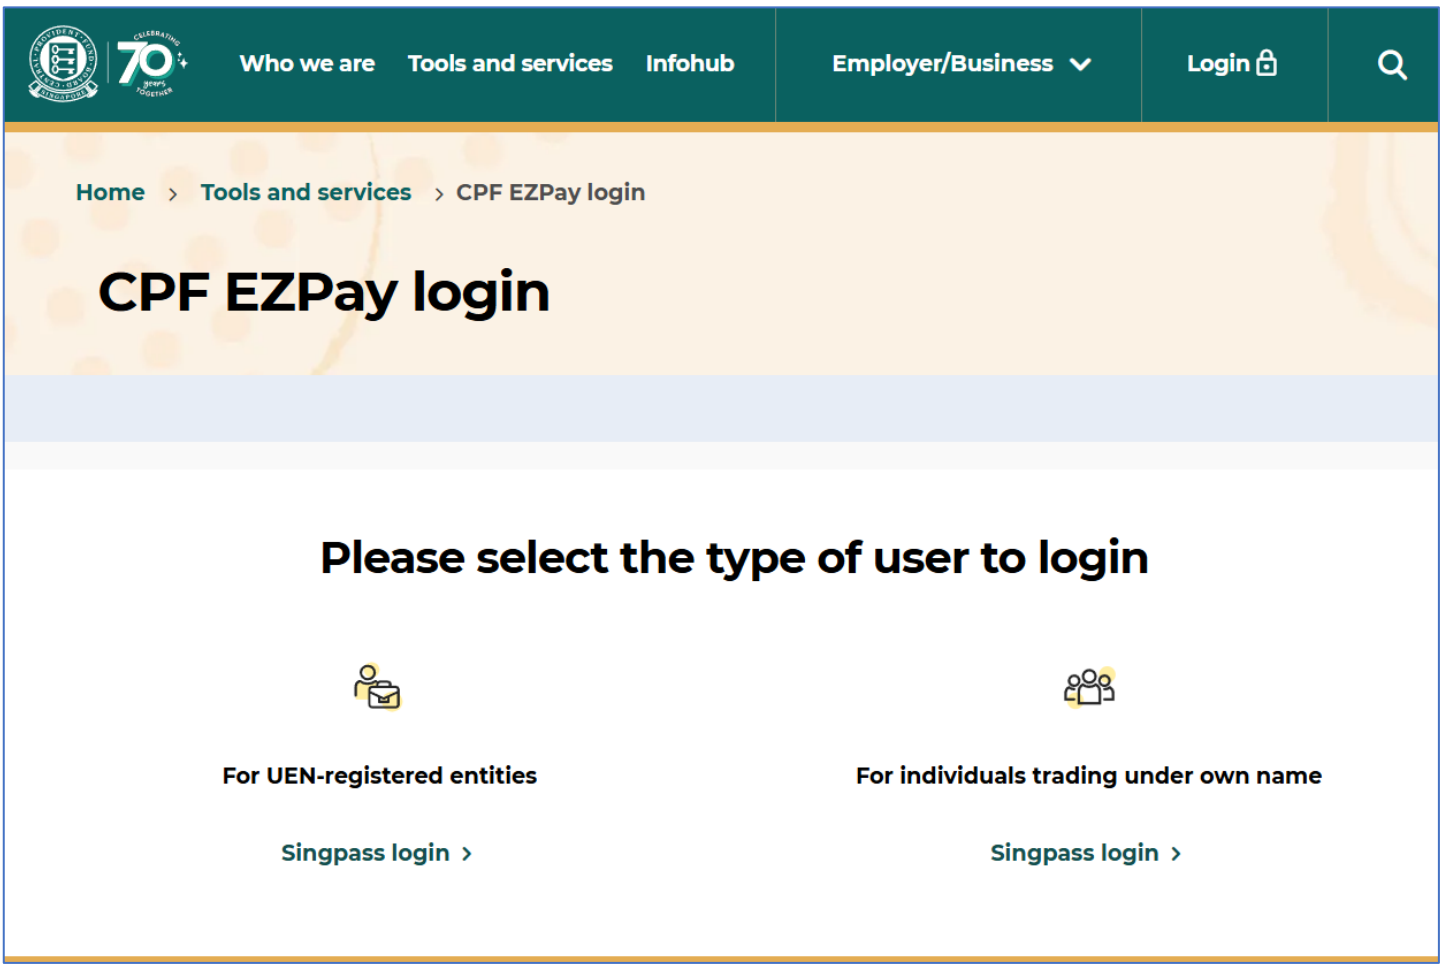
CELEBRATING 70 years TOGETHER

Who we are Tools and services Infohub Employer/Business Login

Home › Tools and services › CPF EZPay login

CPF EZPay login

Please select the type of user to login

For UEN-registered entities

Singpass login ›

For individuals trading under own name

Singpass login ›